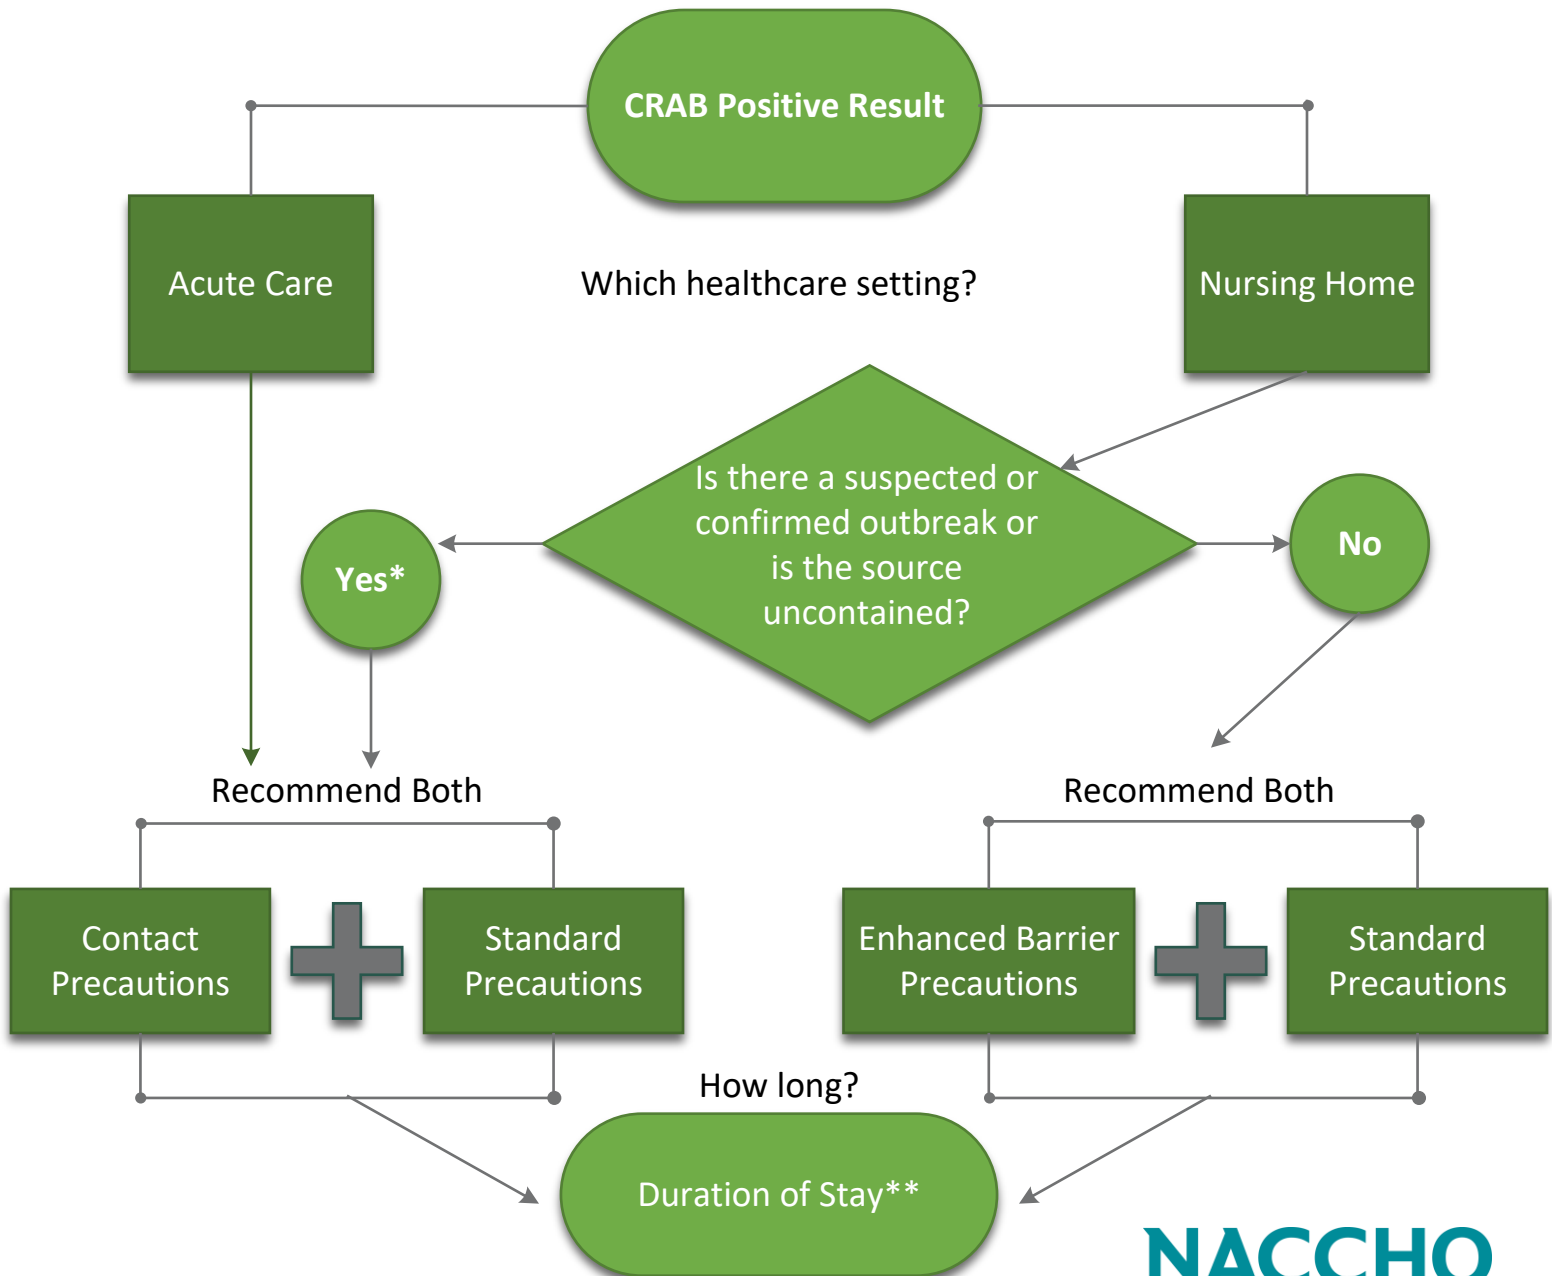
CRAB Positive Result

Acute Care

Which healthcare setting?

Nursing Home

Is there a suspected or confirmed outbreak or is the source uncontained?

Yes*

No

Recommend Both

Recommend Both

Contact Precautions

Standard Precautions

Enhanced Barrier Precautions

Standard Precautions

How long?

Duration of Stay**

NACCHO